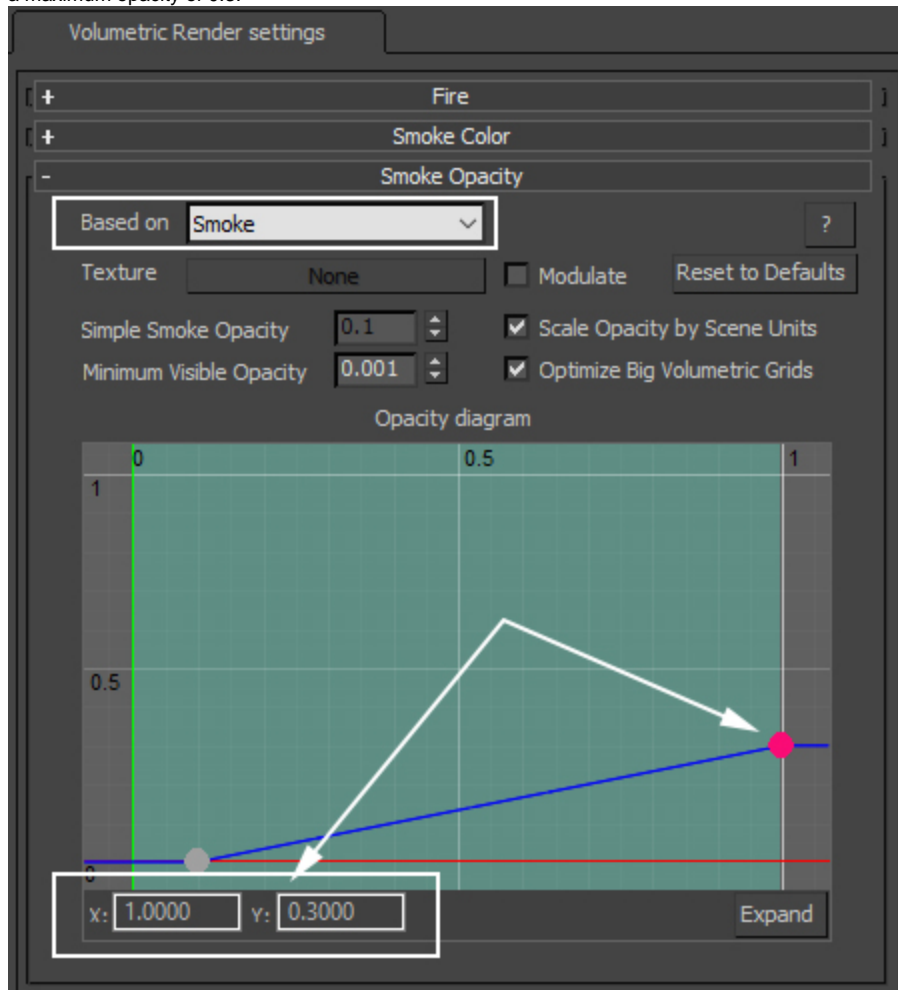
Volumetric Render settings

+ Fire

+ Smoke Color

- Smoke Opacity

Based on Smoke

?

Texture None

Modulate

Reset to Defaults

Simple Smoke Opacity 0.1

Scale Opacity by Scene Units

Minimum Visible Opacity 0.001

Optimize Big Volumetric Grids

Opacity diagram

0

0.5

1

1

0.5

0

X: 1.0000 Y: 0.3000

Expand